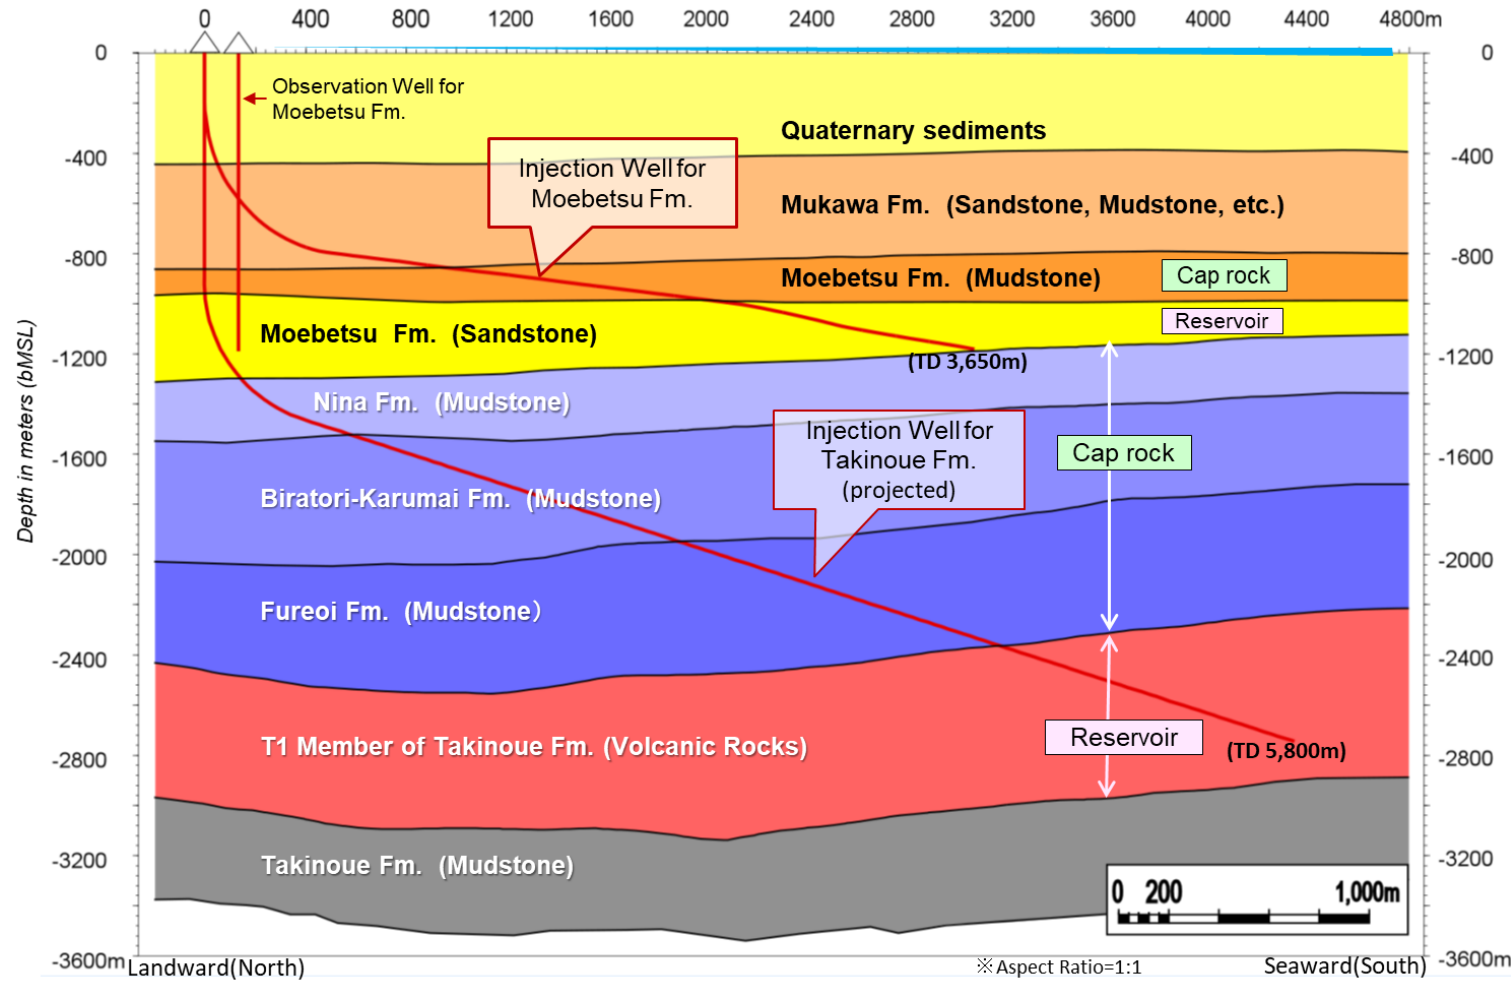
0 400 800 1200 1600 2000 2400 2800 3200 3600 4000 4400 4800m

0
-400
-800
-1200
-1600
-2000
-2400
-2800
-3200
-3600m

Depth in meters (bMSL)

Observation Well for Moebetsu Fm.

Injection Well for Moebetsu Fm.

Quaternary sediments

Mukawa Fm. (Sandstone, Mudstone, etc.)

Moebetsu Fm. (Mudstone)

Cap rock

Reservoir

Moebetsu Fm. (Sandstone)

(TD 3,650m)

Nina Fm. (Mudstone)

Injection Well for Takinoue Fm. (projected)

Cap rock

Biratori-Karumai Fm. (Mudstone)

Fureoi Fm. (Mudstone)

T1 Member of Takinoue Fm. (Volcanic Rocks)

Reservoir

(TD 5,800m)

Takinoue Fm. (Mudstone)

0 200 1,000m

Landward(North)

※Aspect Ratio=1:1

Seaward(South)

0
-400
-800
-1200
-1600
-2000
-2400
-2800
-3200
-3600m